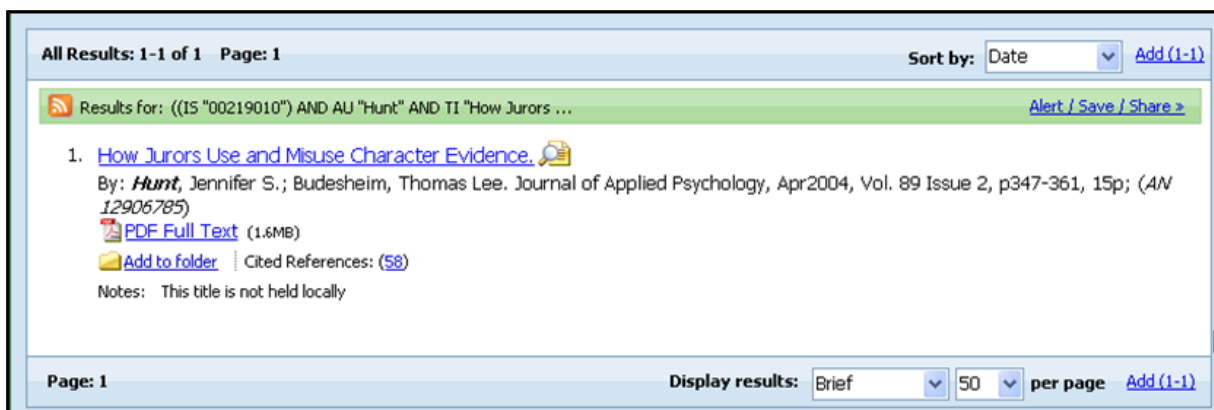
All Results: 1-1 of 1 Page: 1

Sort by: Date Add (1-1)

Results for: ((IS "00219010") AND AU "Hunt" AND TI "How Jurors ...

Alert / Save / Share »

1. How Jurors Use and Misuse Character Evidence.

By: *Hunt*, Jennifer S.; Budesheim, Thomas Lee. Journal of Applied Psychology, Apr2004, Vol. 89 Issue 2, p347-361, 15p; (*AN 12906785*)

PDF Full Text (1.6MB)

Add to folder | Cited References: (58)

Notes: This title is not held locally

Page: 1

Display results: Brief 50 per page Add (1-1)